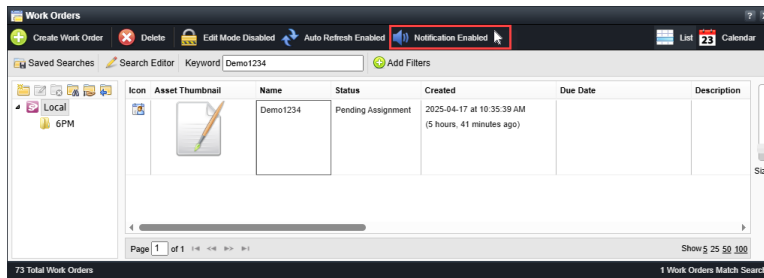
Work Orders

Create Work Order | Delete | Edit Mode Disabled | Auto Refresh Enabled | Notification Enabled | List | 23 Calendar

Saved Searches | Search Editor | Keyword Demo1234 | Add Filters

Local
6PM

| Icon | Asset Thumbnail | Name | Status | Created | Due Date | Description |
|---|---|---|---|---|---|---|
| | | Demo1234 | Pending Assignment | 2025-04-17 at 10:35:39 AM (5 hours, 41 minutes ago) | | |

Page 1 of 1

Show 5 25 50 100

73 Total Work Orders

1 Work Orders Match Search